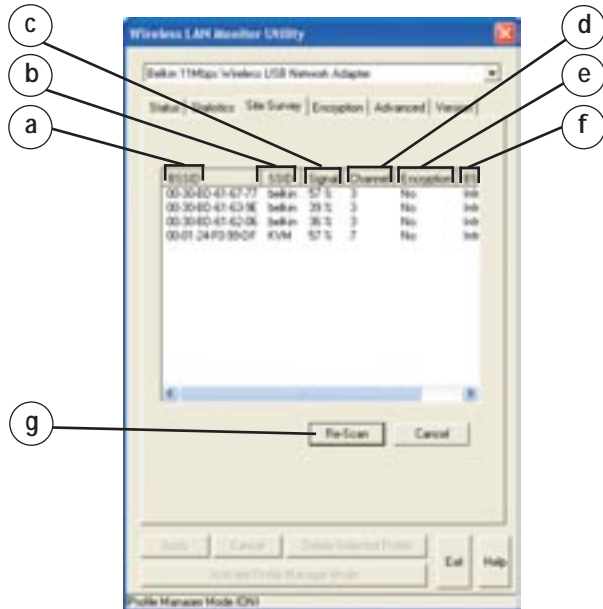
c

b

a

d

e

f

g

Wireless LAN Monitor Utility

Belkin 11Mbps Wireless USB Network Adapter

Status | Statistics | Site Survey | Encryption | Advanced | Version

| BSSID | SSID | Signal | Channel | Encryption | IBS |
|---|---|---|---|---|---|
| 00-30-BD-61-67-77 | belkin | 57 % | 3 | No | Infr |
| 00-30-BD-61-63-9E | belkin | 39 % | 3 | No | Infr |
| 00-30-BD-61-62-06 | belkin | 35 % | 3 | No | Infr |
| 00-01-24-F0-99-DF | KVM | 57 % | 7 | No | Infr |

Re-Scan

Cancel

Apply

Cancel

Delete Selected Profile

Activate Profile Manager Mode

Exit

Help

Profile Manager Mode (ON)